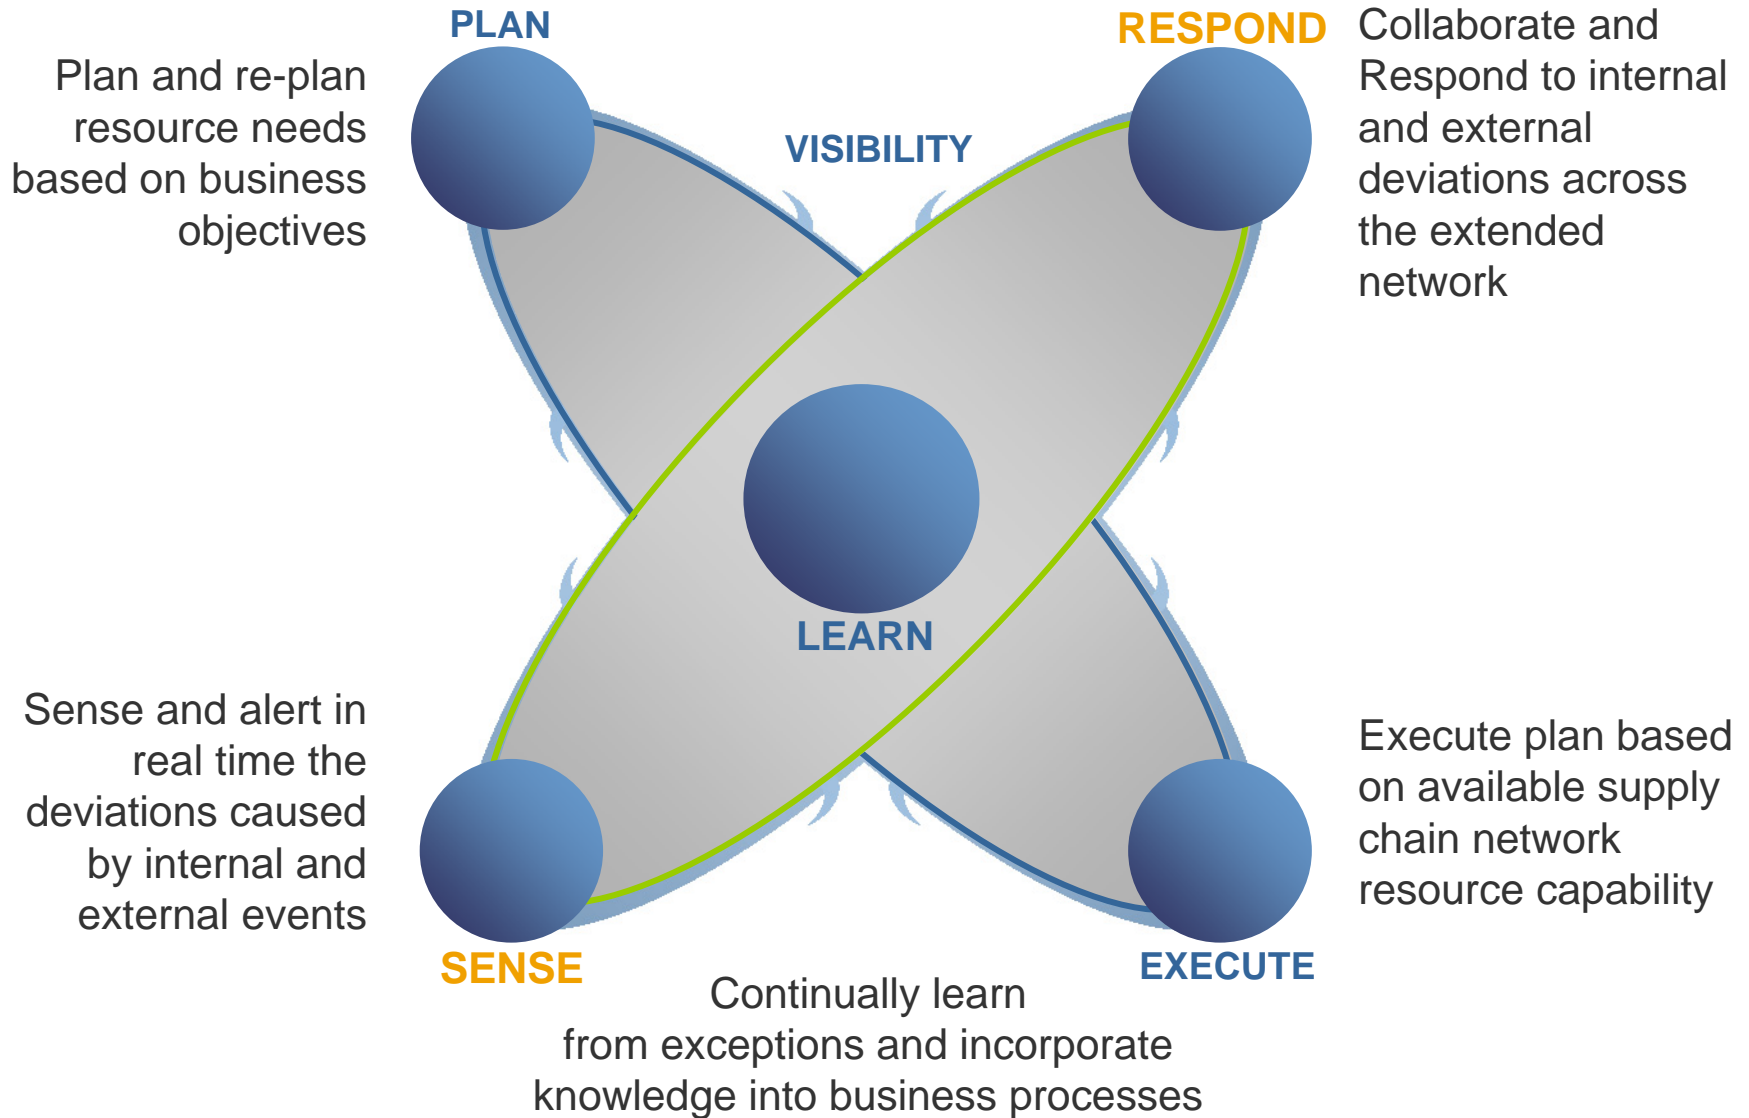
PLAN

Plan and re-plan resource needs based on business objectives

RESPOND

Collaborate and Respond to internal and external deviations across the extended network

VISIBILITY

LEARN

Sense and alert in real time the deviations caused by internal and external events

Execute plan based on available supply chain network resource capability

SENSE

EXECUTE

Continually learn from exceptions and incorporate knowledge into business processes